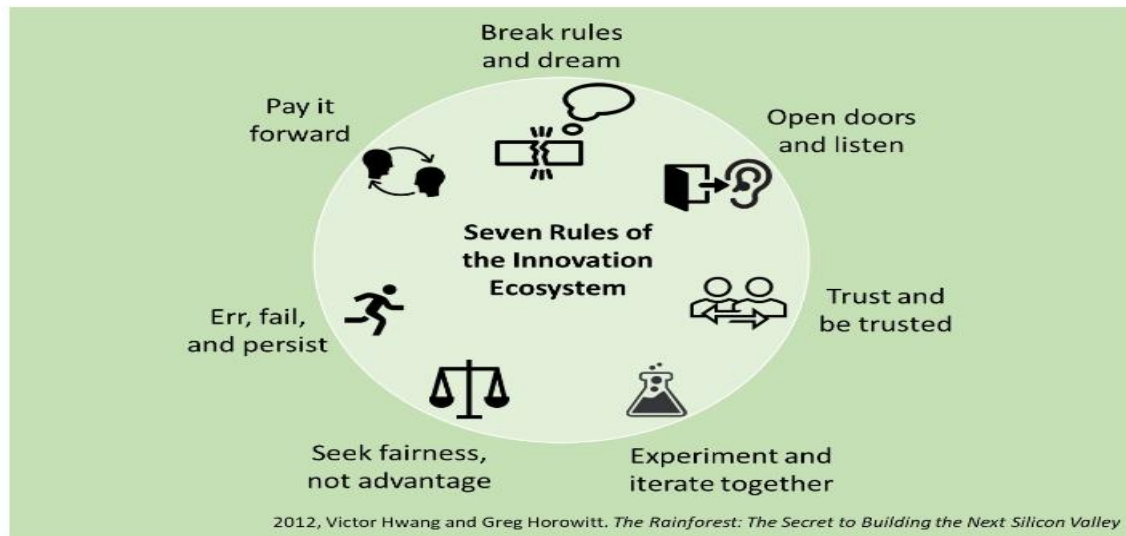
Break rules and dream

Pay it forward

Open doors and listen

Seven Rules of the Innovation Ecosystem

Trust and be trusted

Err, fail, and persist

Seek fairness, not advantage

Experiment and iterate together

2012, Victor Hwang and Greg Horowitt. The Rainforest: The Secret to Building the Next Silicon Valley